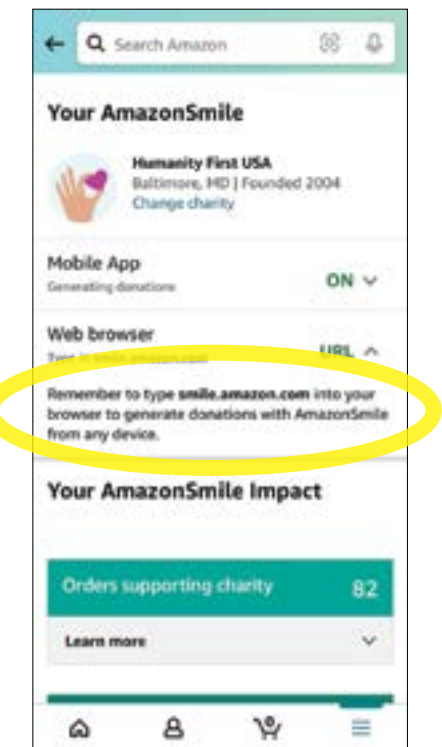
Search Amazon

Your AmazonSmile

Humanity First USA
Baltimore, MD | Founded 2004
Change charity

Mobile App
Generating donations
ON

Web browser
Type in smile.amazon.com
URL

Remember to type smile.amazon.com into your browser to generate donations with AmazonSmile from any device.

Your AmazonSmile Impact

Orders supporting charity 82

Learn more

0